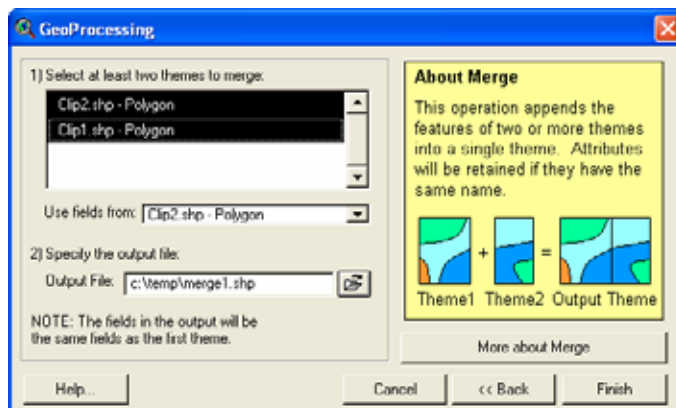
GeoProcessing

1) Select at least two themes to merge:

Clip2.shp - Polygon
Clip1.shp - Polygon

Use fields from: Clip2.shp - Polygon

2) Specify the output file:

Output File: c:\temp\merge1.shp

NOTE: The fields in the output will be the same fields as the first theme.

About Merge

This operation appends the features of two or more themes into a single theme. Attributes will be retained if they have the same name.

+ =

Theme1 Theme2 Output Theme

More about Merge

Help...

Cancel

<< Back

Finish